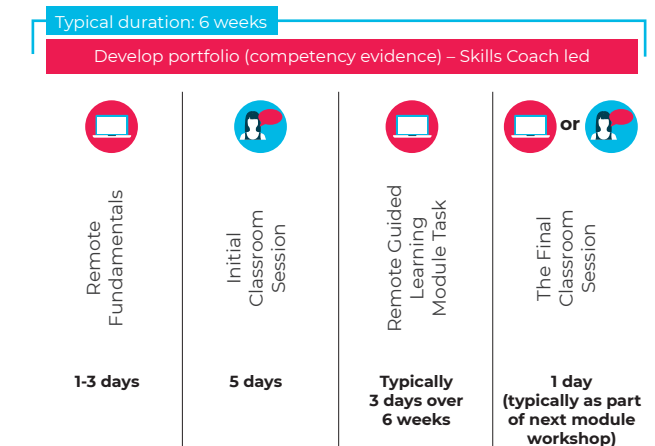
Typical duration: 6 weeks

Develop portfolio (competency evidence) – Skills Coach led

Remote Fundamentals

1-3 days

Initial Classroom Session

5 days

Remote Guided Learning Module Task

Typically 3 days over 6 weeks

or

The Final Classroom Session

1 day (typically as part of next module workshop)